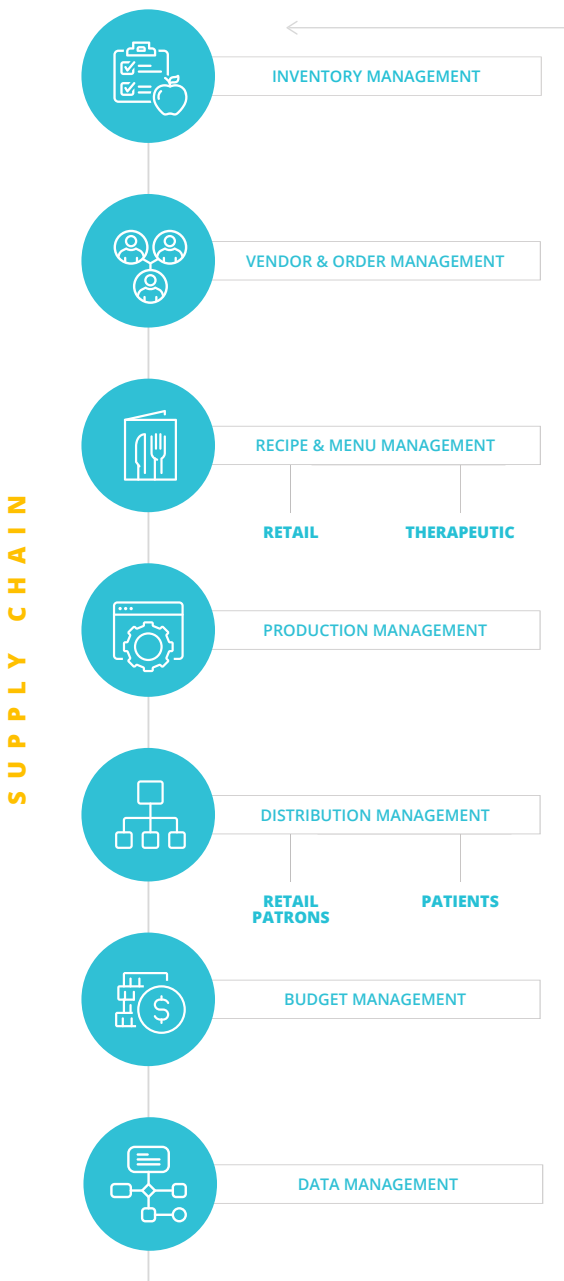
SUPPLY CHAIN

INVENTORY MANAGEMENT

VENDOR & ORDER MANAGEMENT

RECIPE & MENU MANAGEMENT

RETAIL

THERAPEUTIC

PRODUCTION MANAGEMENT

DISTRIBUTION MANAGEMENT

RETAIL PATRONS

PATIENTS

BUDGET MANAGEMENT

DATA MANAGEMENT